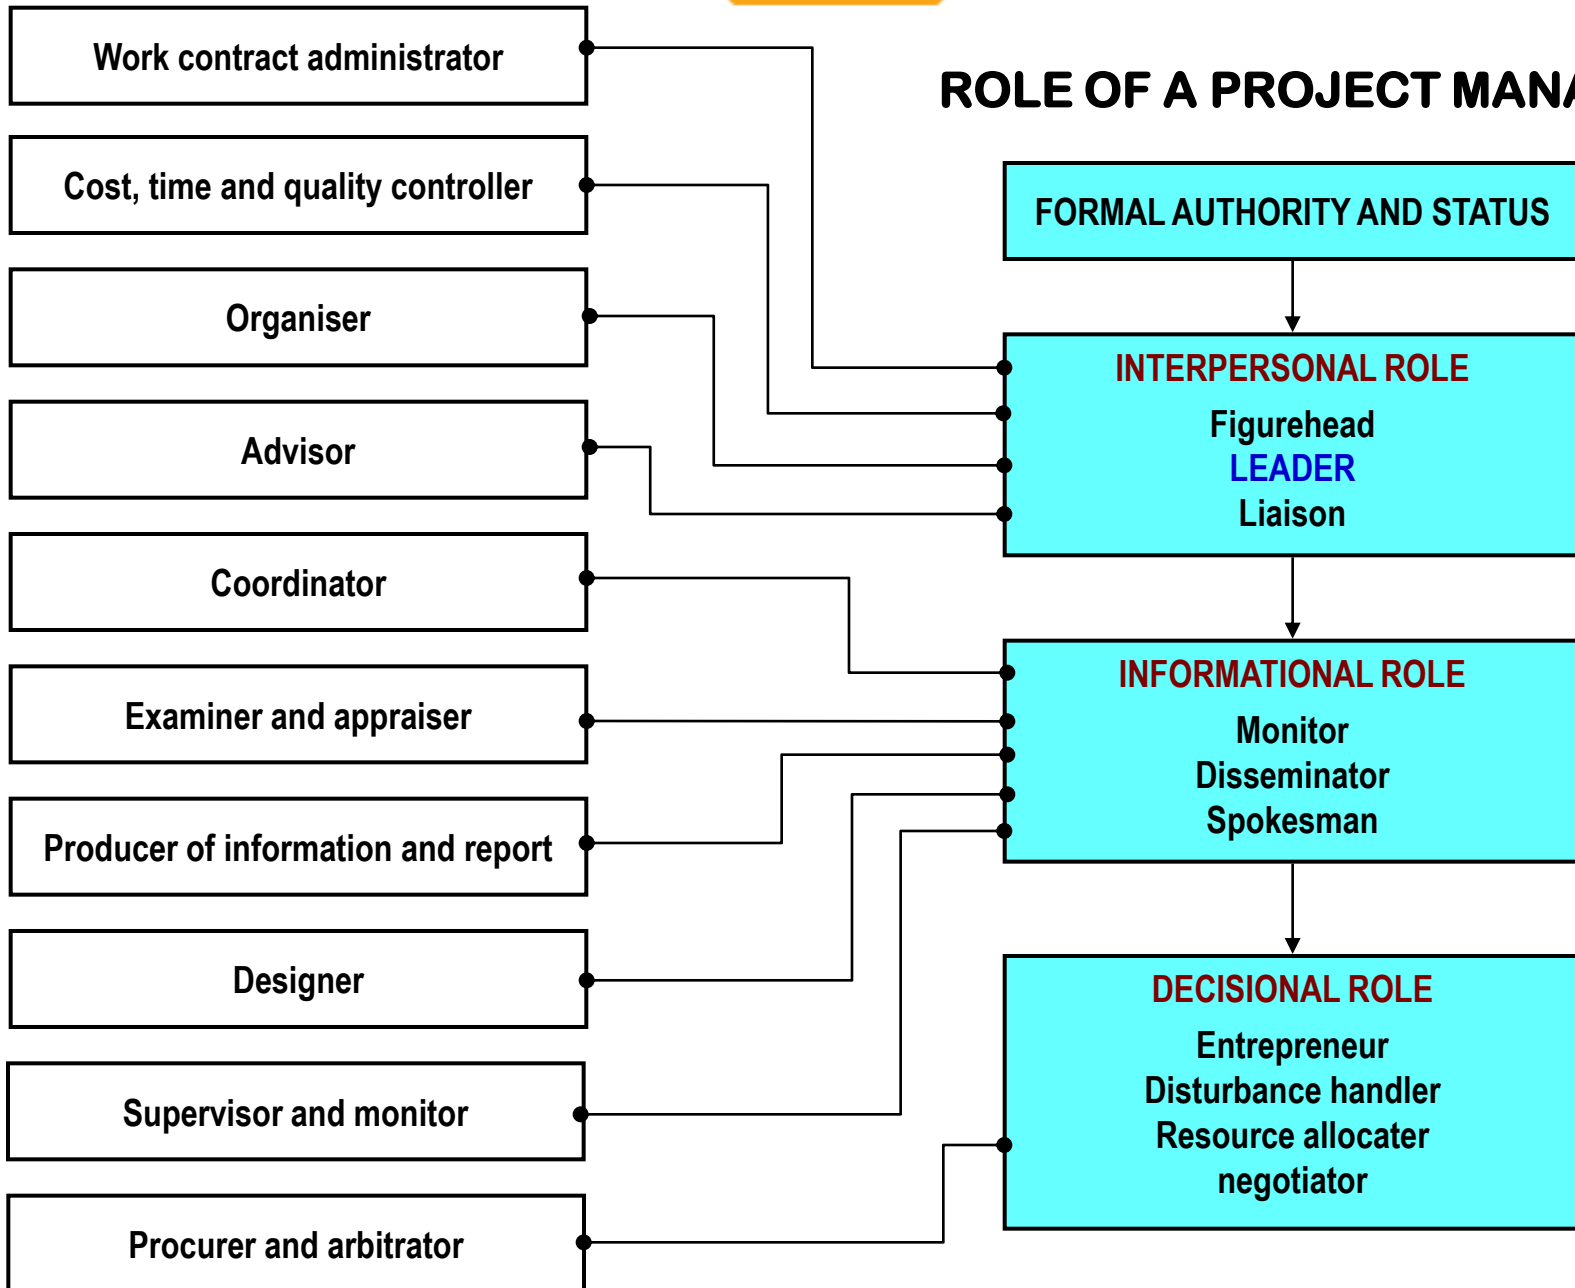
ROLE OF A PROJECT MANA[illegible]

Work contract administrator

Cost, time and quality controller

Organiser

Advisor

Coordinator

Examiner and appraiser

Producer of information and report

Designer

Supervisor and monitor

Procurer and arbitrator

FORMAL AUTHORITY AND STATUS

INTERPERSONAL ROLE
Figurehead
LEADER
Liaison

INFORMATIONAL ROLE
Monitor
Disseminator
Spokesman

DECISIONAL ROLE
Entrepreneur
Disturbance handler
Resource allocater
negotiator